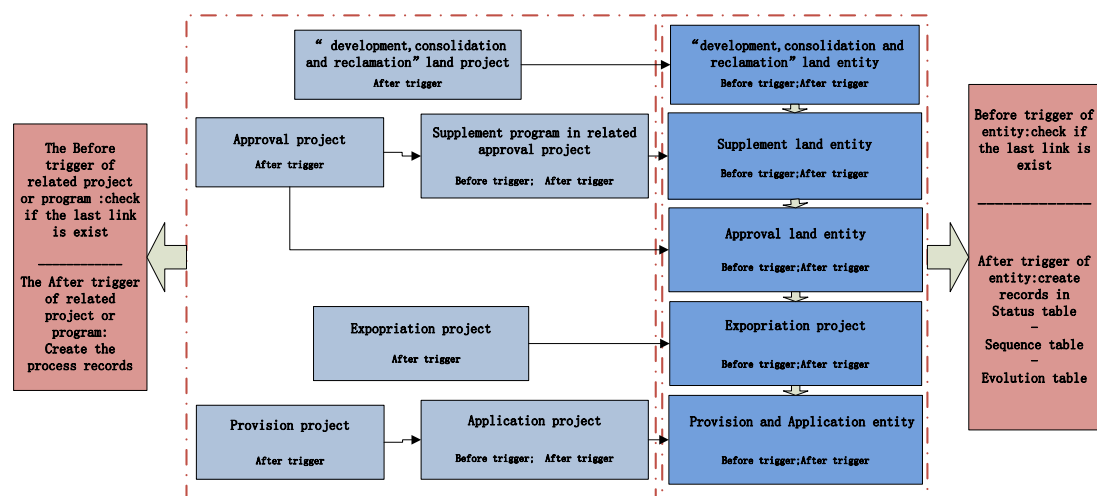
The Before trigger of related project or program :check if the last link is exist

___________

The After trigger of related project or program: Create the process records

“ development,consolidation and reclamation” land project
After trigger

Approval project
After trigger

Supplement program in related approval project
Before trigger; After trigger

Expopriation project
After trigger

Provision project
After trigger

Application project
Before trigger; After trigger

“development,consolidation and reclamation” land entity
Before trigger;After trigger

Supplement land entity
Before trigger;After trigger

Approval land entity
Before trigger;After trigger

Expopriation project
Before trigger;After trigger

Provision and Application entity
Before trigger;After trigger

Before trigger of entity:check if the last link is exist

_____________

After trigger of entity:create records in Status table
-
Sequence table
-
Evolution table